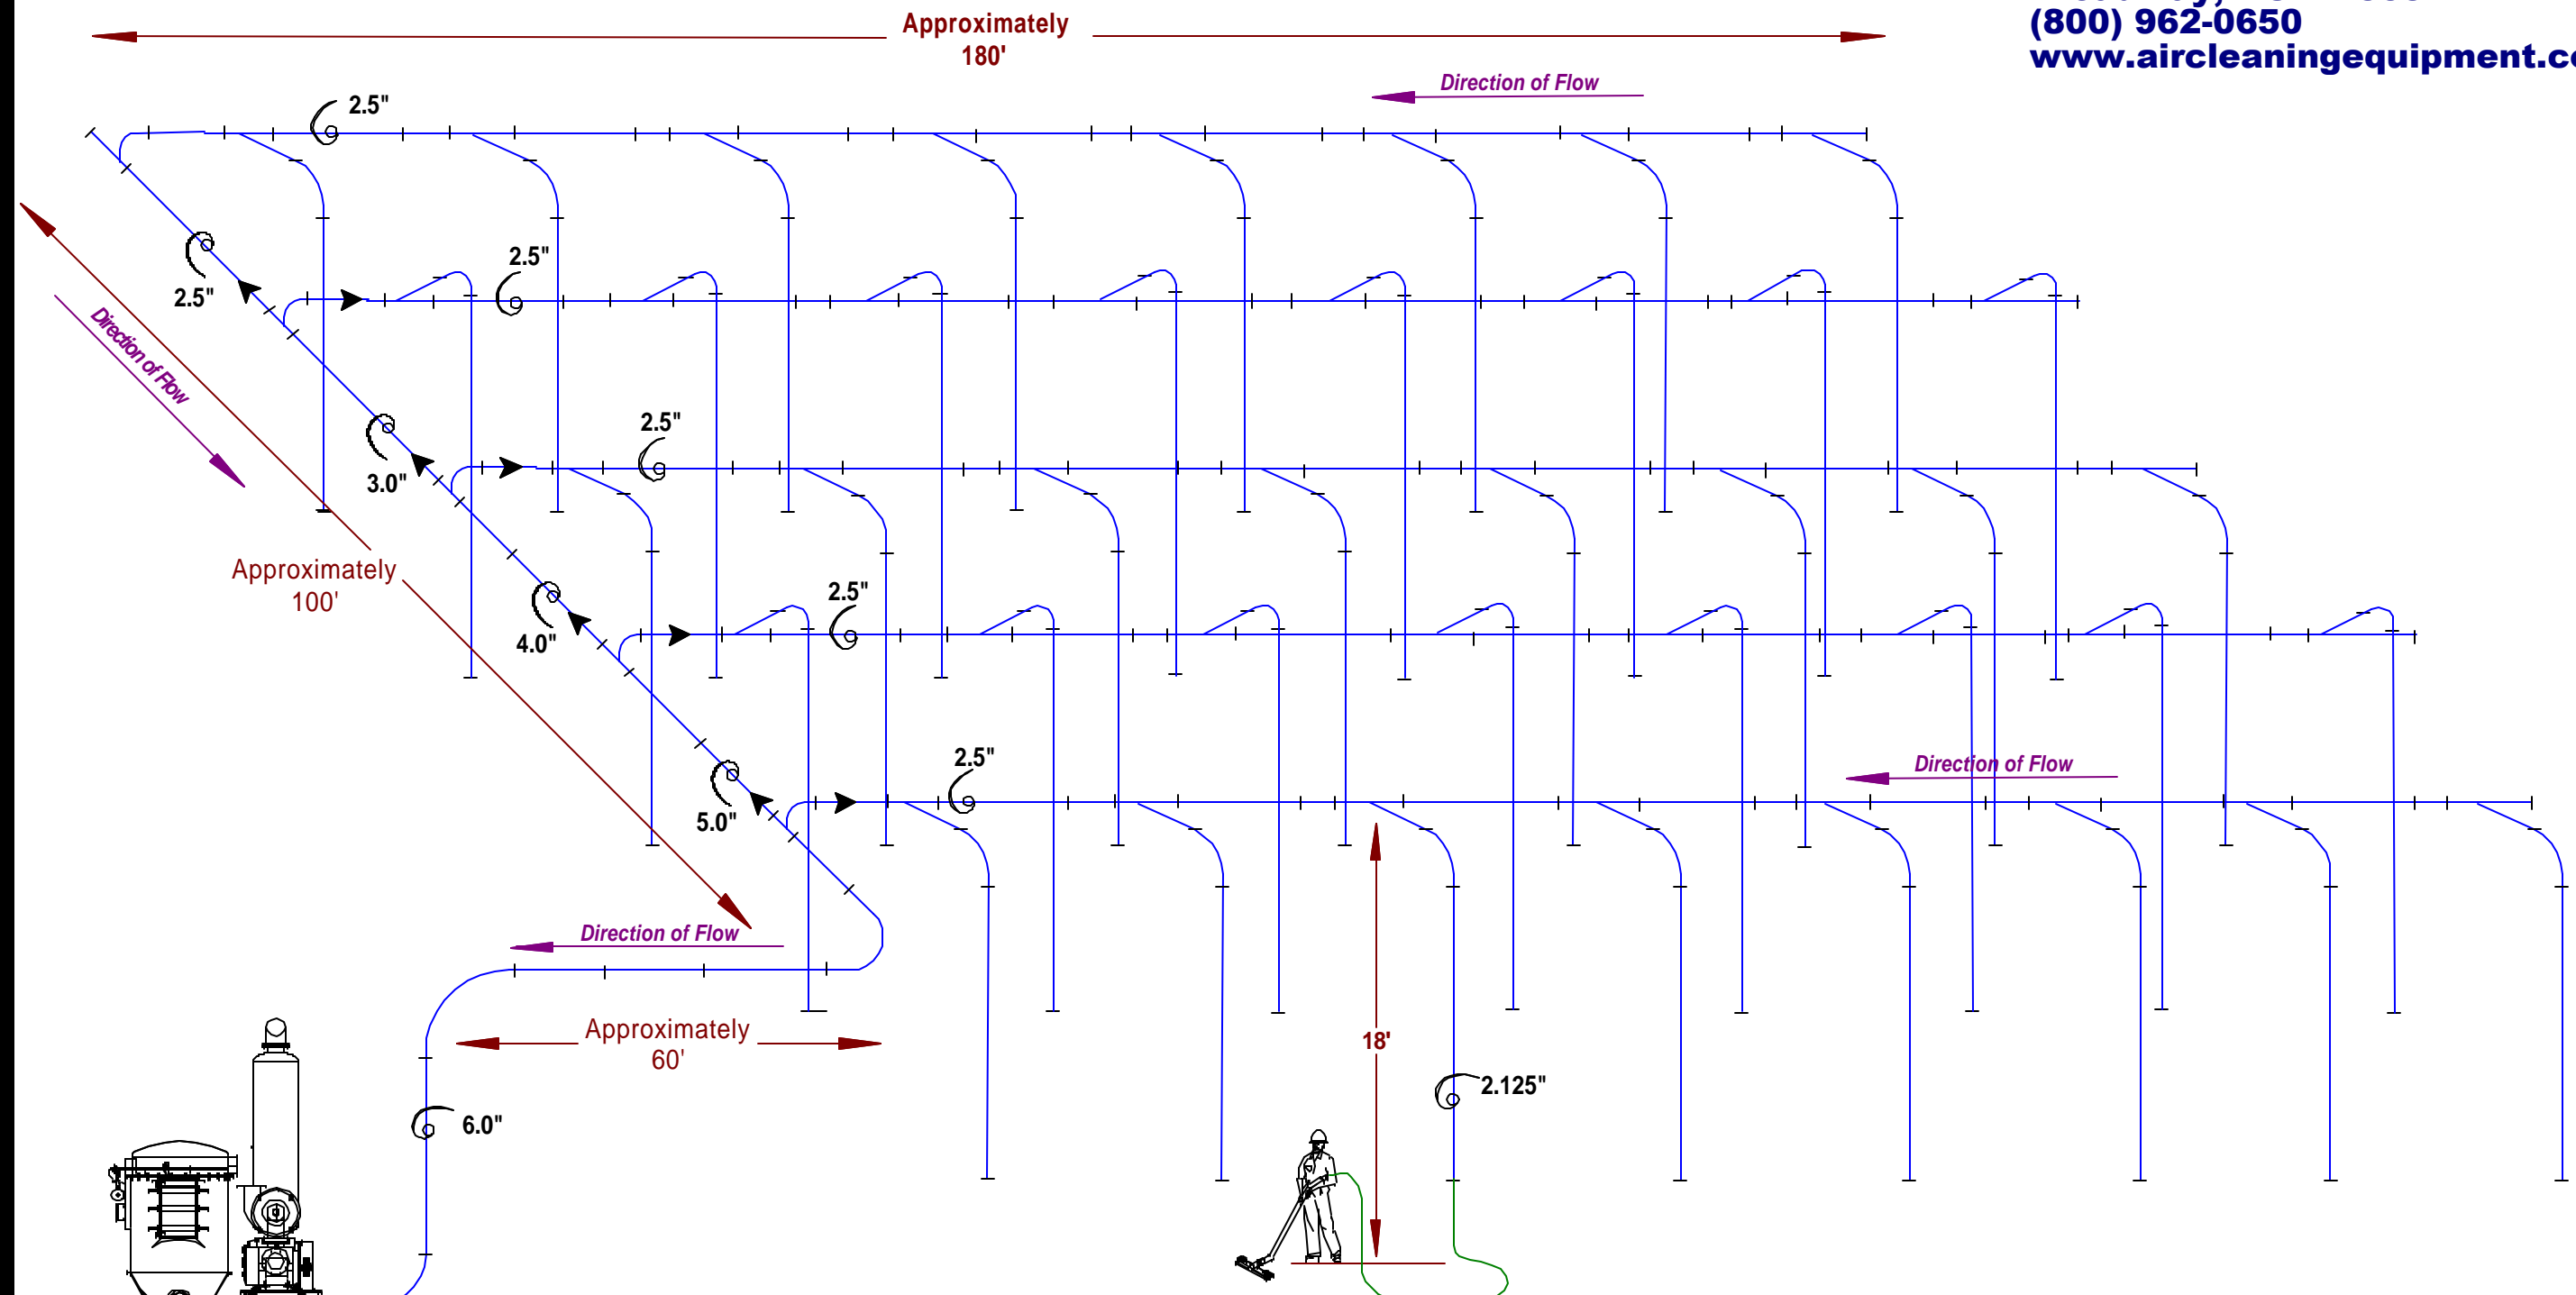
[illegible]
(800) 962-0650
www.aircleaningequipment.c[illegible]

Approximately
180'

Direction of Flow

2.5"

2.5"

2.5"

Direction of Flow

2.5"

3.0"

2.5"

Approximately
100'

4.0"

2.5"

5.0"

2.5"

Direction of Flow

Direction of Flow

Approximately
60'

18'

2.125"

6.0"